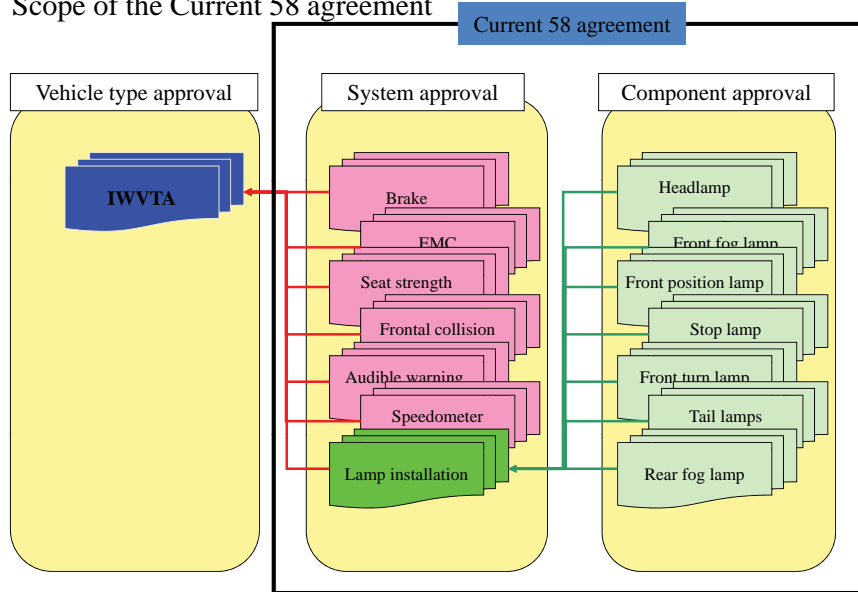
Scope of the Current 58 agreement

Current 58 agreement

Vehicle type approval

System approval

Component approval

IWVTA

Brake

EMC

Seat strength

Frontal collision

Audible warning

Speedometer

Lamp installation

Headlamp

Front fog lamp

Front position lamp

Stop lamp

Front turn lamp

Tail lamps

Rear fog lamp